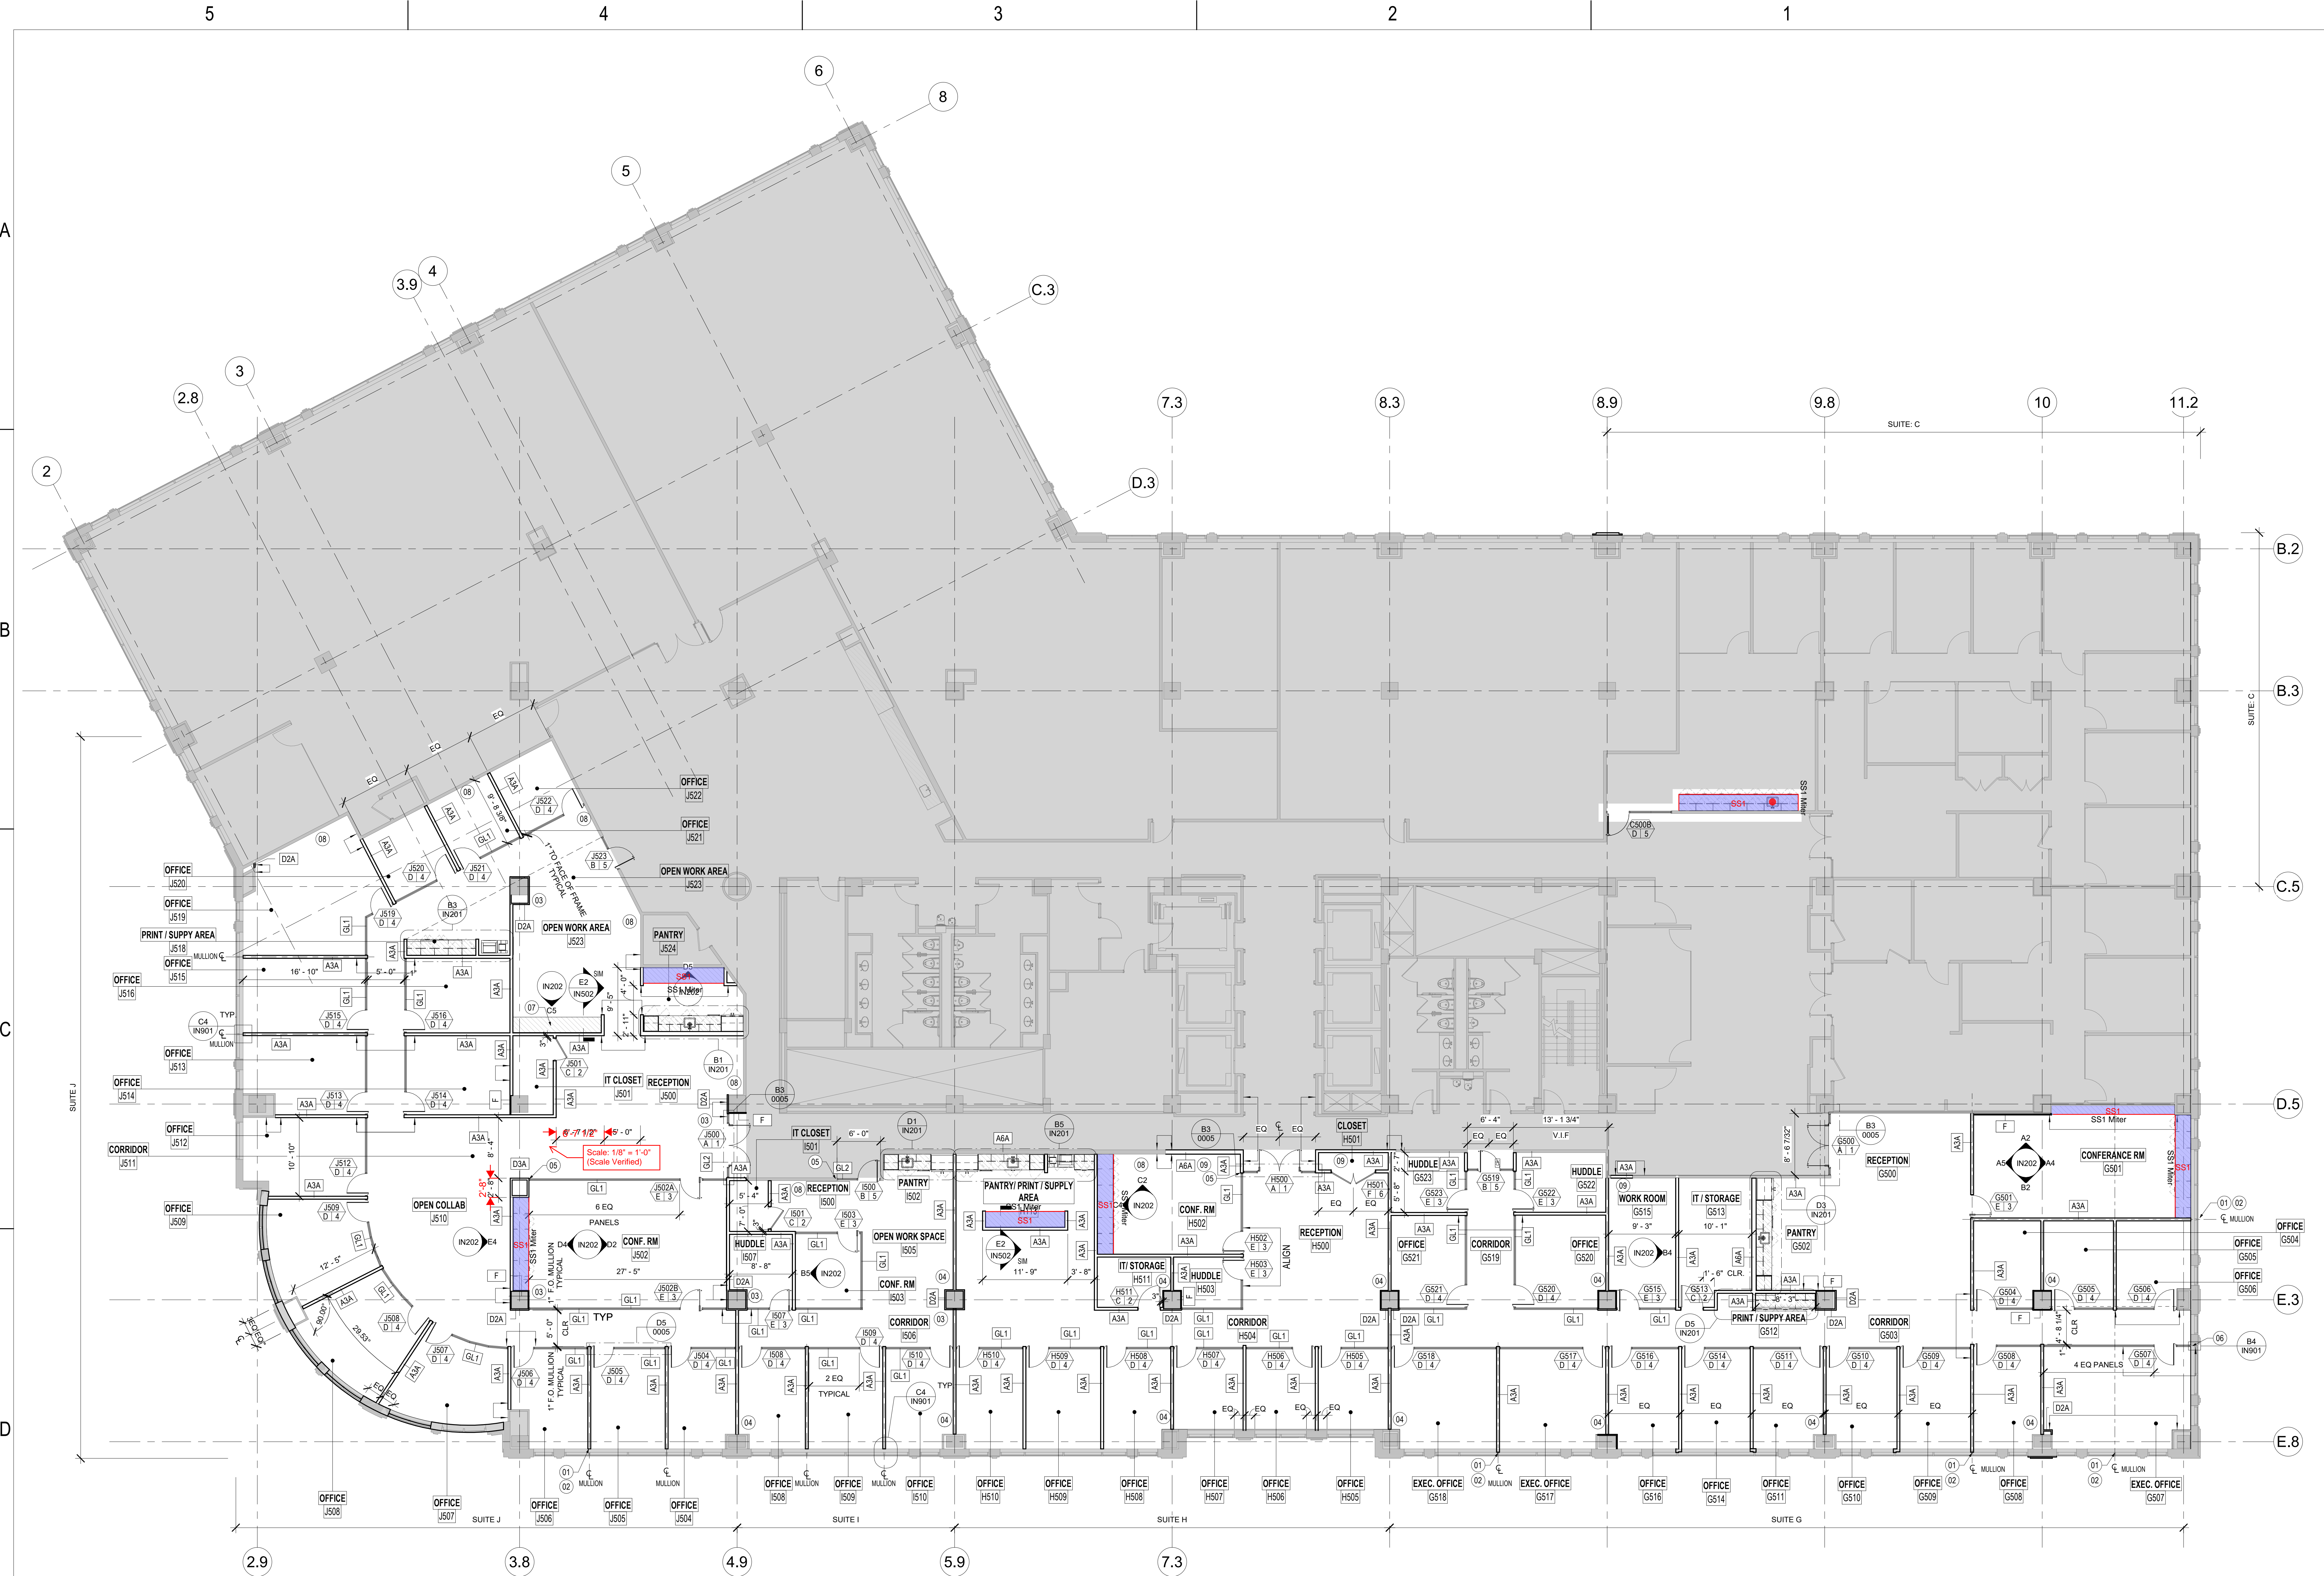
5 4 3 2 1

A

B

C

D

6
8
5
3.9
4
C.3
3
2.8
2
D.3
7.3
8.3
8.9
9.8
10
11.2
SUITE: C
B.2
B.3
C.5
D.5
E.3
E.8
SUITE: C

OFFICE J522
OFFICE J521
OPEN WORK AREA J523
OFFICE J520
OFFICE J519
PRINT / SUPPY AREA J518
OFFICE J515
OFFICE J516
OFFICE J513
OFFICE J514
OFFICE J512
CORRIDOR J511
OFFICE J509
OPEN COLLAB J510
OPEN WORK AREA J523
PANTRY J524
IT CLOSET J501
RECEPTION J500
CONF. RM J502
6 EQ PANELS
27' - 5"
1" TO FACE OF FRAME TYPICAL
16' - 10"
5' - 0"
6' - 7 1/2"
5' - 0"
Scale: 1/8" = 1'-0" (Scale Verified)
SS1 Miter
SS1
IT CLOSET I501
RECEPTION I500
PANTRY I502
OPEN WORK SPACE I505
CONF. RM I503
HUDDLE I507
8' - 8"
CORRIDOR I506
PANTRY / PRINT / SUPPLY AREA I504
11' - 9"
3' - 8"
CLOSET H501
CONF. RM H502
IT / STORAGE H511
HUDDLE H503
RECEPTION H500
CORRIDOR H504
ALIGN
HUDDLE G523
HUDDLE G522
OFFICE G521
CORRIDOR G519
OFFICE G520
WORK ROOM G515
9' - 3"
IT / STORAGE G513
10' - 1"
PANTRY G502
PRINT / SUPPY AREA G512
RECEPTION G500
CONFERANCE RM G501
CORRIDOR G503
OFFICE G504
OFFICE G505
OFFICE G506
4 EQ PANELS
6' - 4"
13' - 1 3/4"
V.I.F
8' - 6 7/32"
1' - 6" CLR.
C500B
SS1 Miter
MULLION
TYP
TYPICAL
2 EQ
12' - 5"
29.53°
90.00°
1" F.O. MULLION TYPICAL
CLR

OFFICE J508
OFFICE J507
OFFICE J506
OFFICE J505
OFFICE J504
OFFICE I508
OFFICE I509
OFFICE I510
OFFICE H510
OFFICE H509
OFFICE H508
OFFICE H507
OFFICE H506
OFFICE H505
EXEC. OFFICE G518
EXEC. OFFICE G517
OFFICE G516
OFFICE G514
OFFICE G511
OFFICE G510
OFFICE G509
OFFICE G508
EXEC. OFFICE G507

SUITE J
SUITE J
SUITE I
SUITE H
SUITE G
2.9
3.8
4.9
5.9
7.3